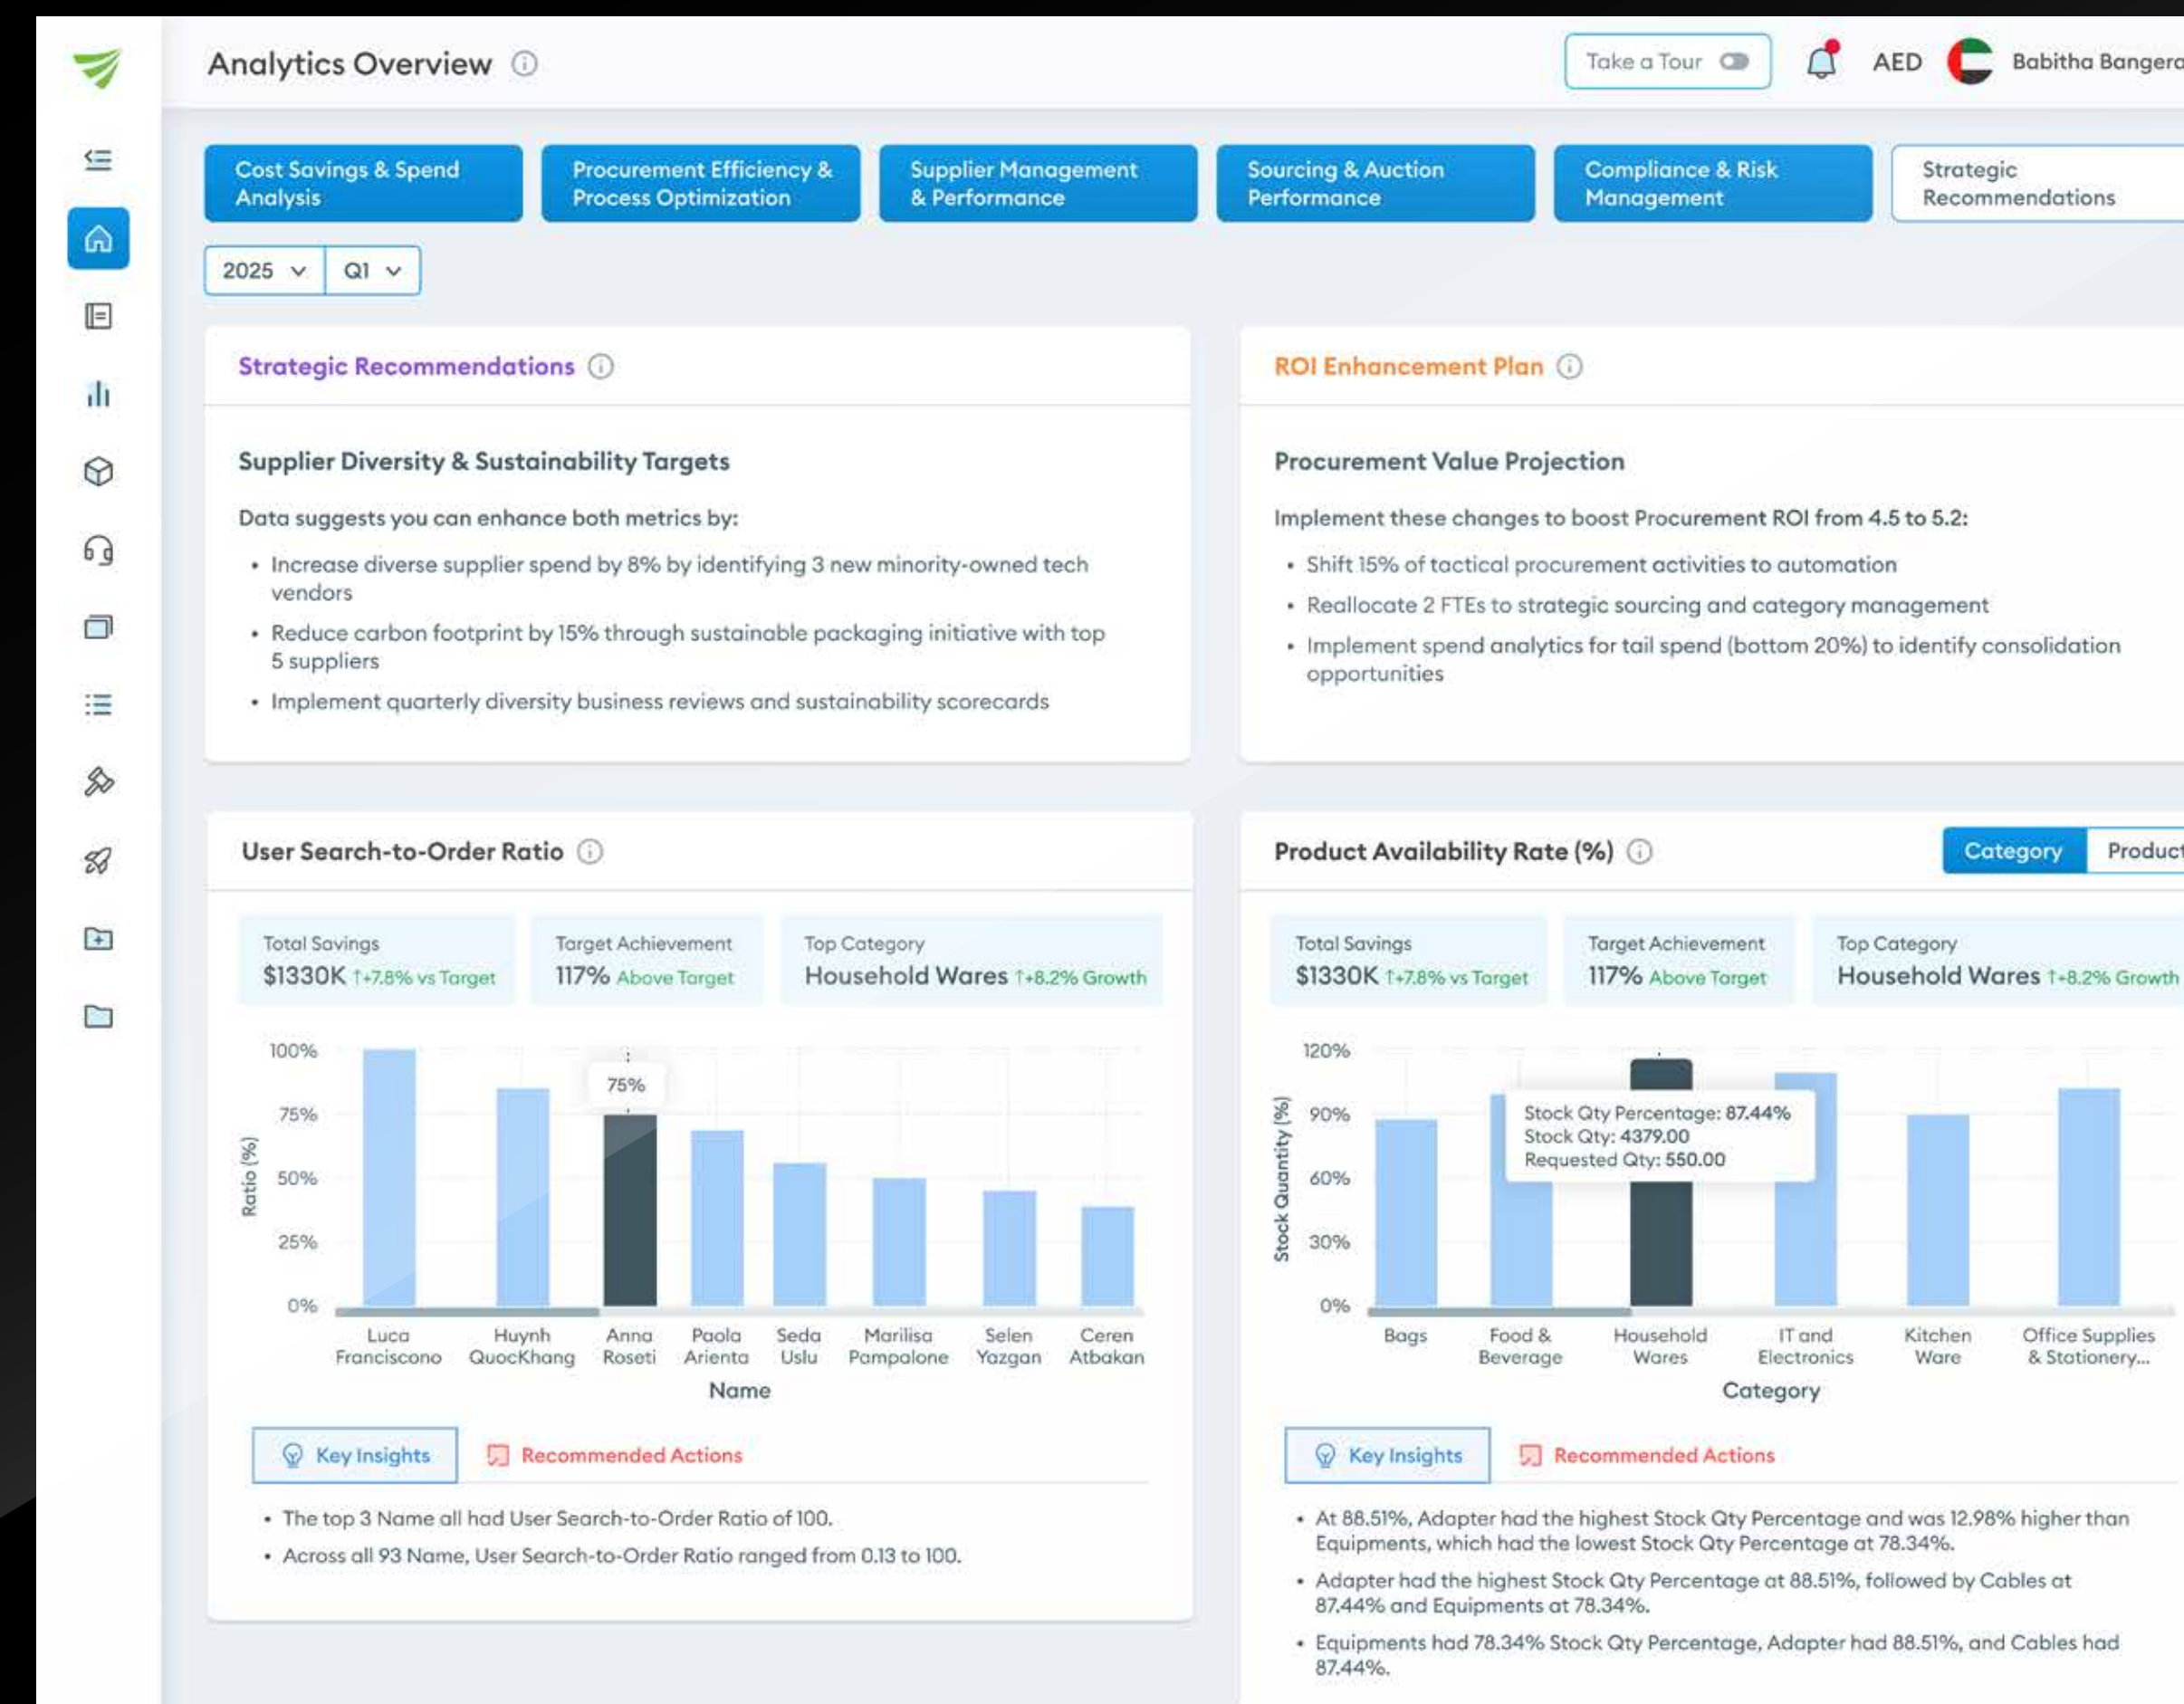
Analytics Overview

Take a Tour

AED

Babitha Banger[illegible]

Cost Savings & Spend Analysis

Procurement Efficiency & Process Optimization

Supplier Management & Performance

Sourcing & Auction Performance

Compliance & Risk Management

Strategic Recommendations

2025

Q1

Strategic Recommendations

Supplier Diversity & Sustainability Targets

Data suggests you can enhance both metrics by:

• Increase diverse supplier spend by 8% by identifying 3 new minority-owned tech vendors
• Reduce carbon footprint by 15% through sustainable packaging initiative with top 5 suppliers
• Implement quarterly diversity business reviews and sustainability scorecards

ROI Enhancement Plan

Procurement Value Projection

Implement these changes to boost Procurement ROI from 4.5 to 5.2:

• Shift 15% of tactical procurement activities to automation
• Reallocate 2 FTEs to strategic sourcing and category management
• Implement spend analytics for tail spend (bottom 20%) to identify consolidation opportunities

User Search-to-Order Ratio

| Total Savings | Target Achievement | Top Category |
|---|---|---|
| $1330K ↑+7.8% vs Target | 117% Above Target | Household Wares ↑+8.2% Growth |

100%
75%
50%
25%
0%
Ratio (%)
75%
Luca Franciscono
Huynh QuocKhang
Anna Roseti
Paola Arienta
Seda Uslu
Marilisa Pampalone
Selen Yazgan
Ceren Atbakan
Name

Key Insights

Recommended Actions

• The top 3 Name all had User Search-to-Order Ratio of 100.
• Across all 93 Name, User Search-to-Order Ratio ranged from 0.13 to 100.

Product Availability Rate (%)

Category

Produc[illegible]

| Total Savings | Target Achievement | Top Category |
|---|---|---|
| $1330K ↑+7.8% vs Target | 117% Above Target | Household Wares ↑+8.2% Growth |

120%
90%
60%
30%
0%
Stock Quantity (%)
Stock Qty Percentage: 87.44%
Stock Qty: 4379.00
Requested Qty: 550.00
Bags
Food & Beverage
Household Wares
IT and Electronics
Kitchen Ware
Office Supplies & Stationery...
Category

Key Insights

Recommended Actions

• At 88.51%, Adapter had the highest Stock Qty Percentage and was 12.98% higher than Equipments, which had the lowest Stock Qty Percentage at 78.34%.
• Adapter had the highest Stock Qty Percentage at 88.51%, followed by Cables at 87.44% and Equipments at 78.34%.
• Equipments had 78.34% Stock Qty Percentage, Adapter had 88.51%, and Cables had 87.44%.